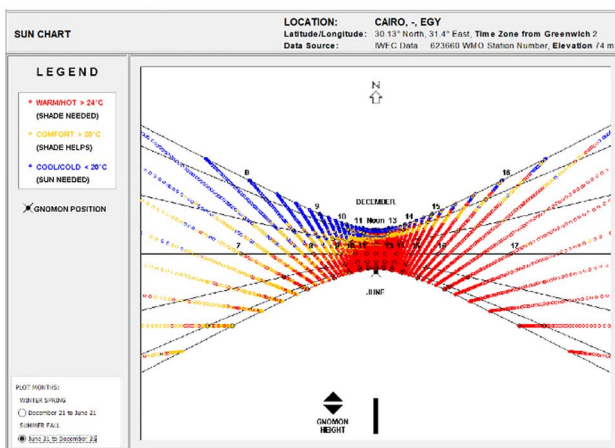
SUN CHART

LOCATION: CAIRO, -, EGY
Latitude/Longitude: 30.13° North, 31.4° East, Time Zone from Greenwich 2
Data Source: IWEC Data 623660 WMO Station Number, Elevation 74 m

LEGEND

WARM/HOT > 24°C
(SHADE NEEDED)

COMFORT > 20°C
(SHADE HELPS)

COOL/COLD < 20°C
(SUN NEEDED)

GNOMON POSITION

N

DECEMBER
8
9
10
11 Noon 13
14
15
16
7
8
9
10
11
13
14
15
16
17
JUNE

GNOMON
HEIGHT

PLOT MONTHS:
WINTER SPRING
December 21 to June 21
SUMMER FALL
June 21 to December 21